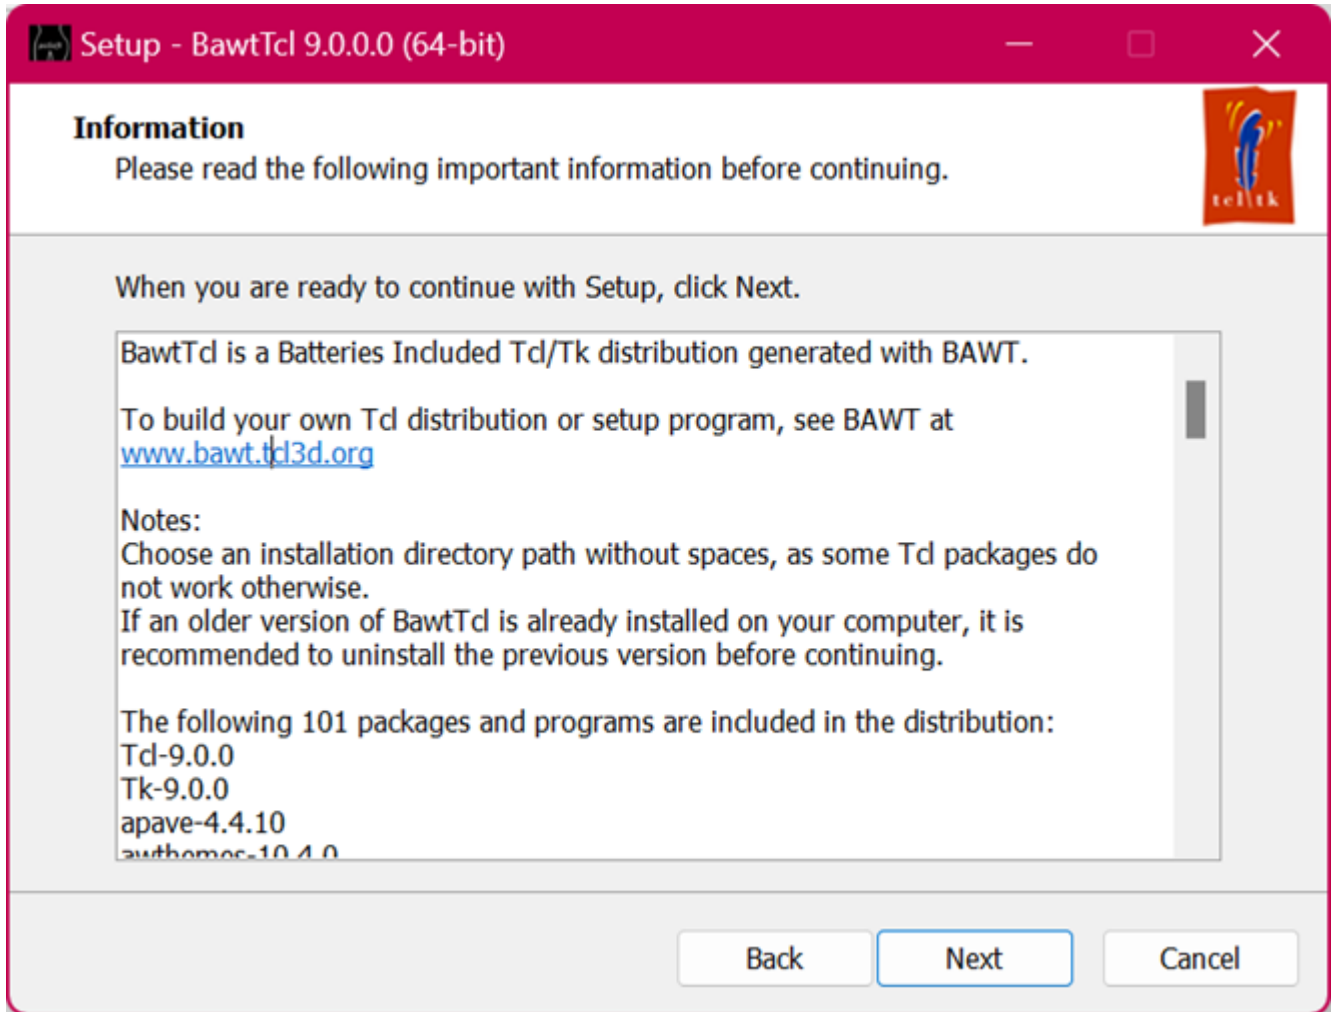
Setup - BawtTcl 9.0.0.0 (64-bit)

Information
Please read the following important information before continuing.

tcl/tk

When you are ready to continue with Setup, click Next.

BawtTcl is a Batteries Included Tcl/Tk distribution generated with BAWT.

To build your own Tcl distribution or setup program, see BAWT at www.bawt.tcl3d.org

Notes:
Choose an installation directory path without spaces, as some Tcl packages do not work otherwise.
If an older version of BawtTcl is already installed on your computer, it is recommended to uninstall the previous version before continuing.

The following 101 packages and programs are included in the distribution:
Tcl-9.0.0
Tk-9.0.0
apave-4.4.10
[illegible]

Back Next Cancel